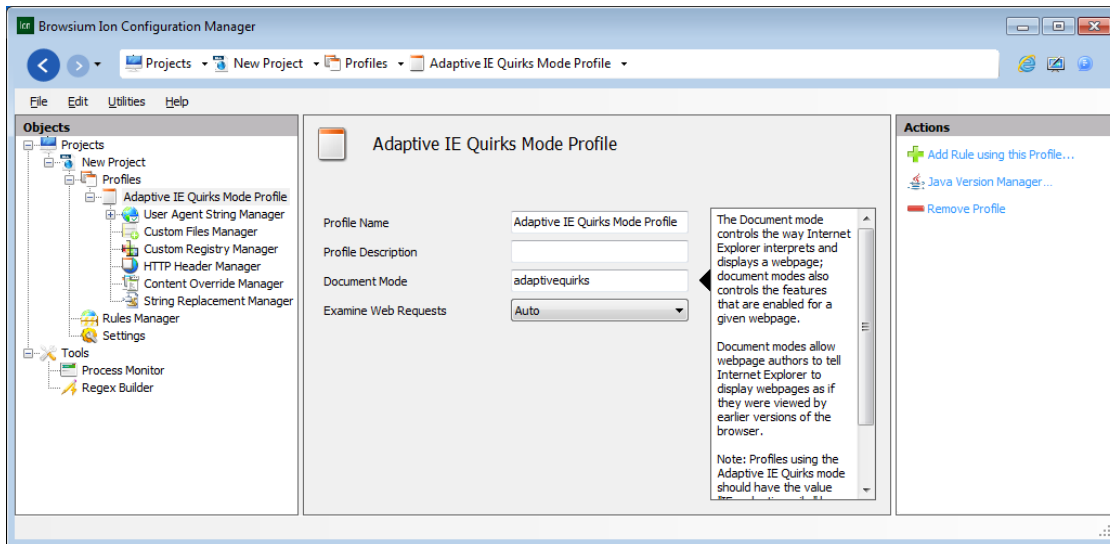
Browsium Ion Configuration Manager

Projects ▸ New Project ▸ Profiles ▸ Adaptive IE Quirks Mode Profile

File Edit Utilities Help

Objects
Projects
New Project
Profiles
Adaptive IE Quirks Mode Profile
User Agent String Manager
Custom Files Manager
Custom Registry Manager
HTTP Header Manager
Content Override Manager
String Replacement Manager
Rules Manager
Settings
Tools
Process Monitor
Regex Builder

Adaptive IE Quirks Mode Profile

Profile Name: Adaptive IE Quirks Mode Profile
Profile Description:
Document Mode: adaptivequirks
Examine Web Requests: Auto

The Document mode controls the way Internet Explorer interprets and displays a webpage; document modes also controls the features that are enabled for a given webpage.

Document modes allow webpage authors to tell Internet Explorer to display webpages as if they were viewed by earlier versions of the browser.

Note: Profiles using the Adaptive IE Quirks mode should have the value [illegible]

Actions
Add Rule using this Profile...
Java Version Manager...
Remove Profile